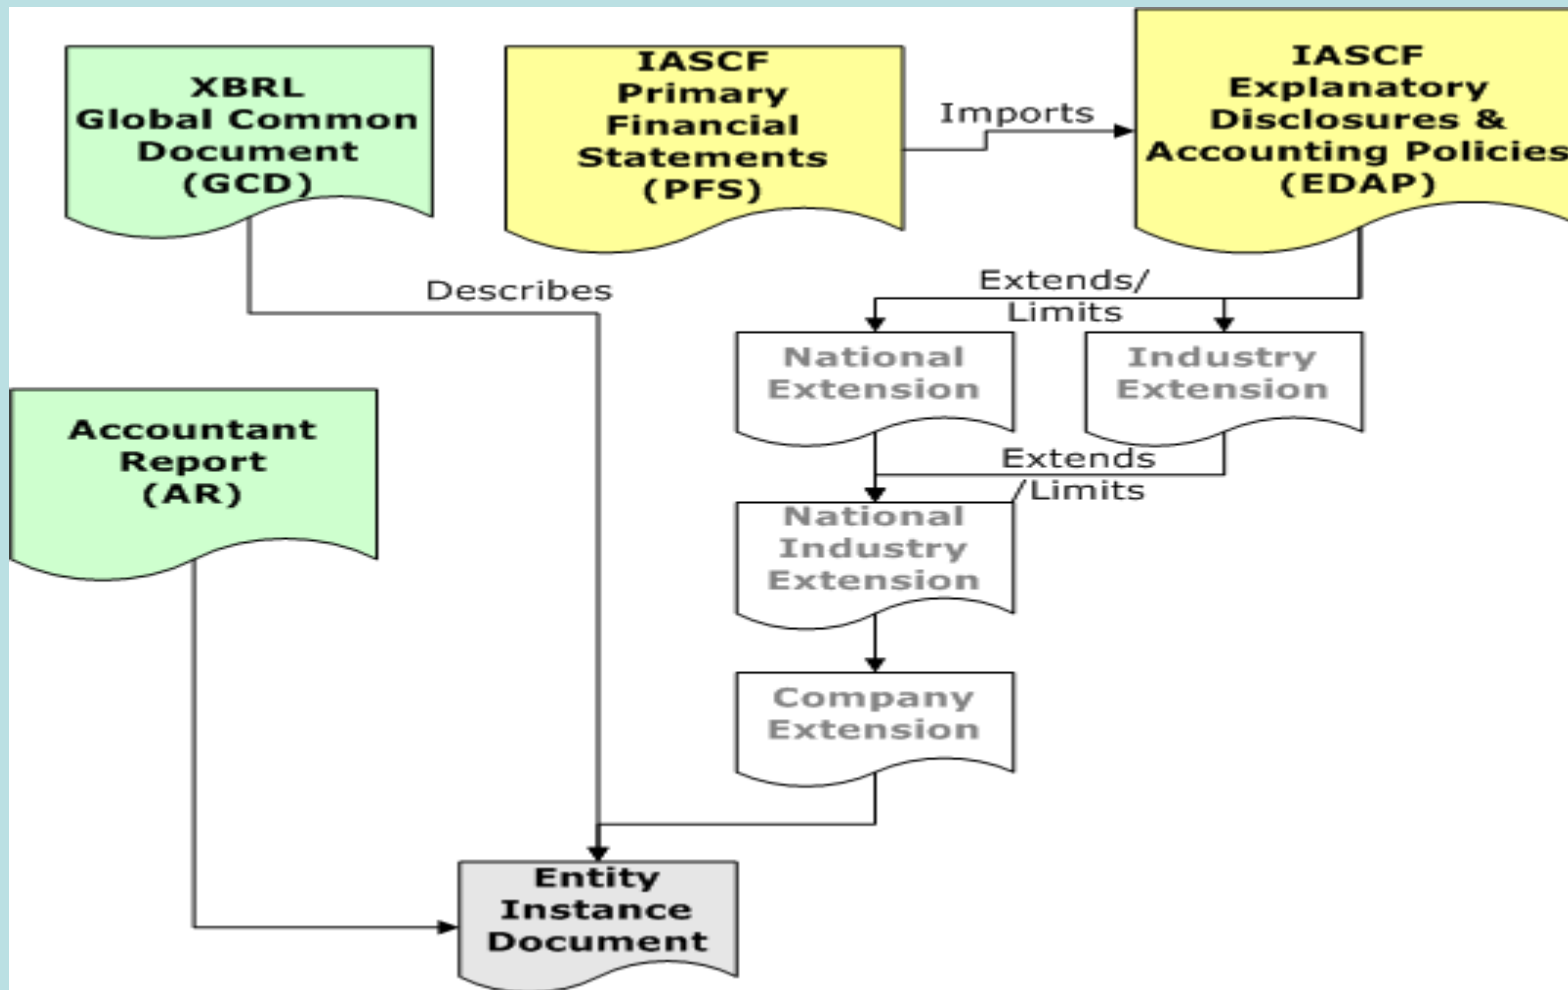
XBRL Global Common Document (GCD)

IASCF Primary Financial Statements (PFS)

Imports

IASCF Explanatory Disclosures & Accounting Policies (EDAP)

Describes

Extends/ Limits

National Extension

Industry Extension

Accountant Report (AR)

Extends /Limits

National Industry Extension

Company Extension

Entity Instance Document